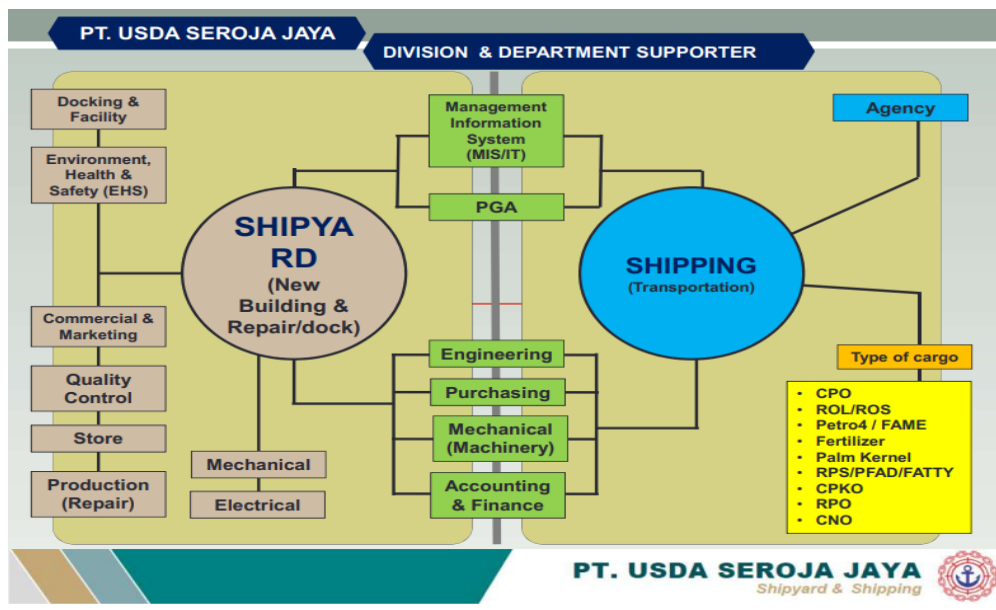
PT. USDA SEROJA JAYA

DIVISION & DEPARTMENT SUPPORTER

Docking & Facility

Environment, Health & Safety (EHS)

Commercial & Marketing

Quality Control

Store

Production (Repair)

SHIPYARD (New Building & Repair/dock)

Mechanical

Electrical

Management Information System (MIS/IT)

PGA

Engineering

Purchasing

Mechanical (Machinery)

Accounting & Finance

Agency

SHIPPING (Transportation)

Type of cargo

- CPO
- ROL/ROS
- Petro4 / FAME
- Fertilizer
- Palm Kernel
- RPS/PFAD/FATTY
- CPKO
- RPO
- CNO

PT. USDA SEROJA JAYA
Shipyard & Shipping